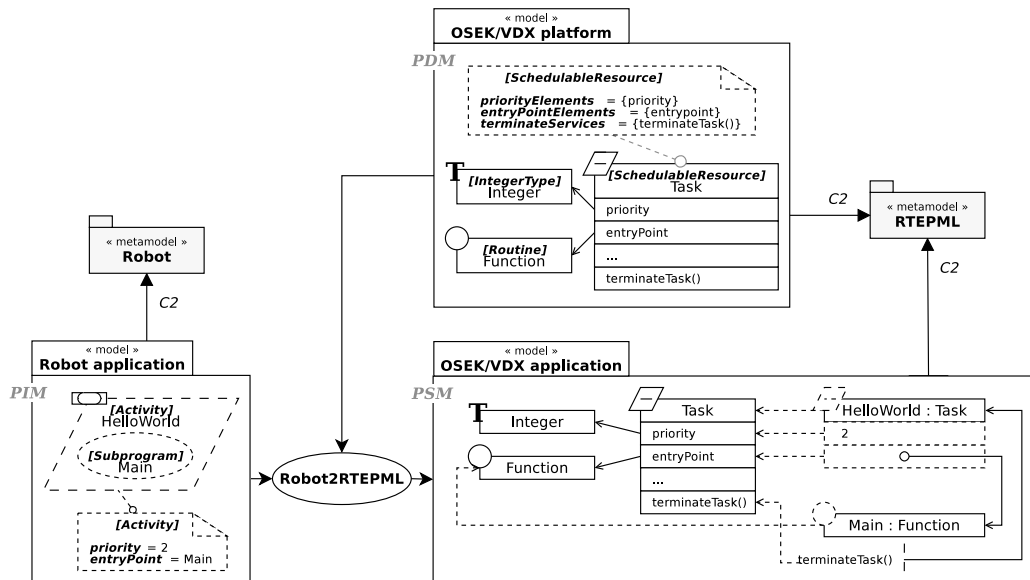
« model »
OSEK/VDX platform

PDM

[SchedulableResource]

priorityElements = {priority}
entryPointElements = {entrypoint}
terminateServices = {terminateTask()}

T
[IntegerType]
Integer

[SchedulableResource]
Task

priority
entryPoint
...
terminateTask()

[Routine]
Function

C2

« metamodel »
RTEPML

C2

« metamodel »
Robot

C2

« model »
Robot application

PIM

[Activity]
HelloWorld

[Subprogram]
Main

[Activity]

priority = 2
entryPoint = Main

Robot2RTEPML

« model »
OSEK/VDX application

PSM

T
Integer

Function

Task
priority
entryPoint
...
terminateTask()

HelloWorld : Task
2

Main : Function

terminateTask()